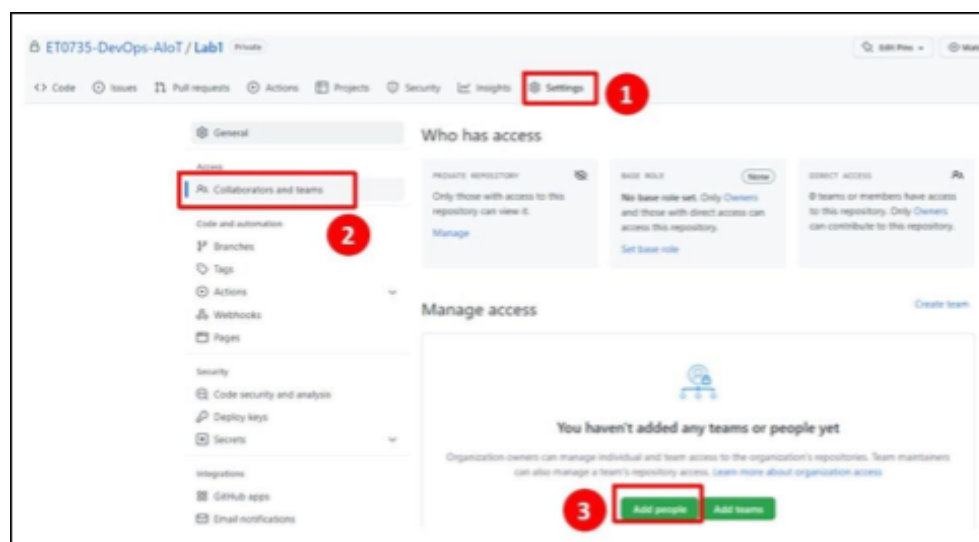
ET0735-DevOps-AIoT / Lab1 Private

Edit Pins Watch

Code Issues Pull requests Actions Projects Security Insights Settings

1

General

Access

Collaborators and teams

2

Code and automation

Branches

Tags

Actions

Webhooks

Pages

Security

Code security and analysis

Deploy keys

Secrets

Integrations

GitHub apps

Email notifications

Who has access

PRIVATE REPOSITORY

Only those with access to this repository can view it.

Manage

BASE ROLE

None

No base role set. Only Owners and those with direct access can access this repository.

Set base role

DIRECT ACCESS

0 teams or members have access to this repository. Only Owners can contribute to this repository.

Manage access

Create team

You haven't added any teams or people yet

Organization owners can manage individual and team access to the organization's repositories. Team maintainers can also manage a team's repository access. Learn more about organization access

3

Add people

Add teams